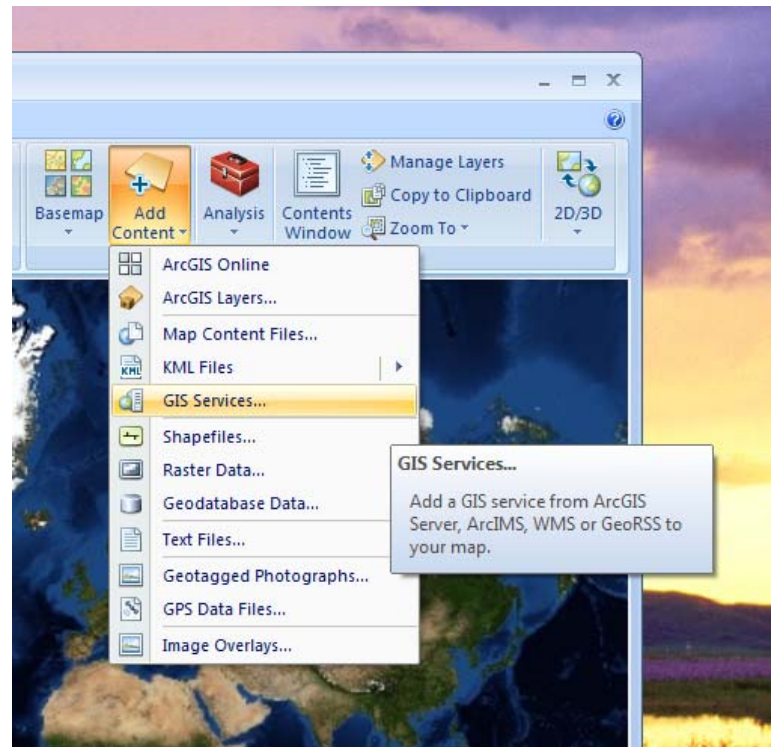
Basemap

Add Content

Analysis

Contents Window

Manage Layers

Copy to Clipboard

Zoom To

2D/3D

ArcGIS Online

ArcGIS Layers...

Map Content Files...

KML Files

GIS Services...

Shapefiles...

Raster Data...

Geodatabase Data...

Text Files...

Geotagged Photographs...

GPS Data Files...

Image Overlays...

GIS Services...

Add a GIS service from ArcGIS Server, ArcIMS, WMS or GeoRSS to your map.